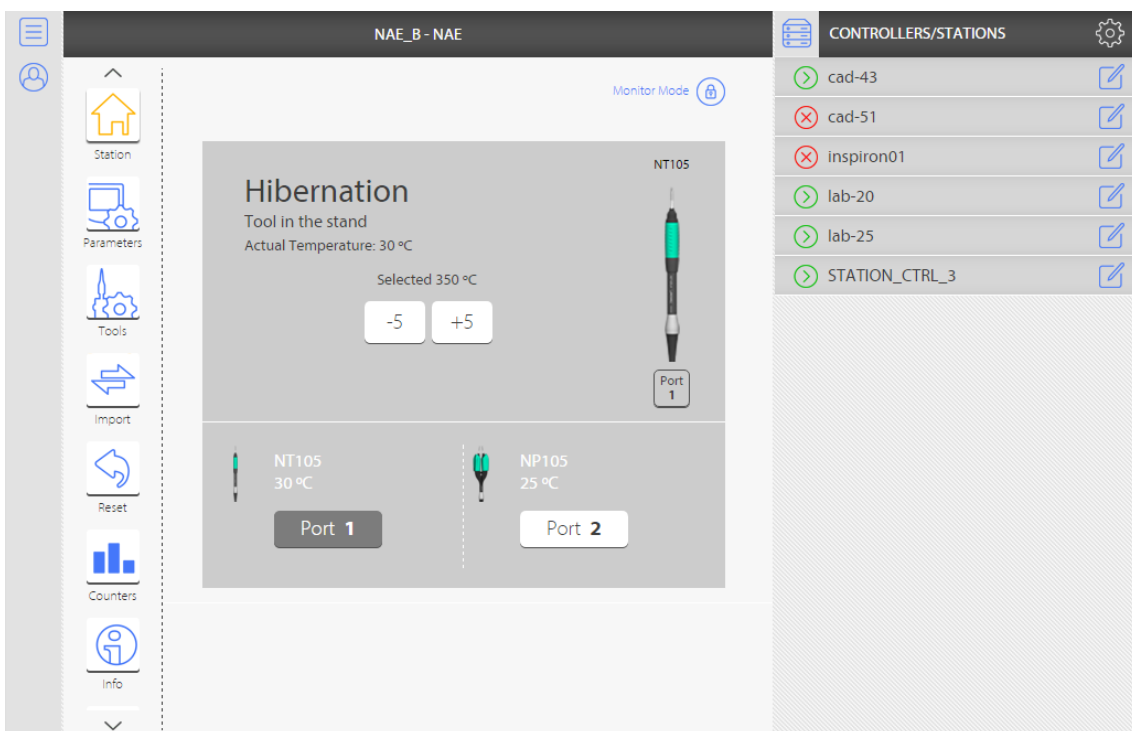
NAE_B - NAE

CONTROLLERS/STATIONS

Station

Parameters

Tools

Import

Reset

Counters

Info

Monitor Mode

Hibernation
Tool in the stand
Actual Temperature: 30 ºC

Selected 350 ºC

-5 +5

NT105

Port 1

NT105
30 ºC
Port 1

NP105
25 ºC
Port 2

cad-43
cad-51
inspiron01
lab-20
lab-25
STATION_CTRL_3